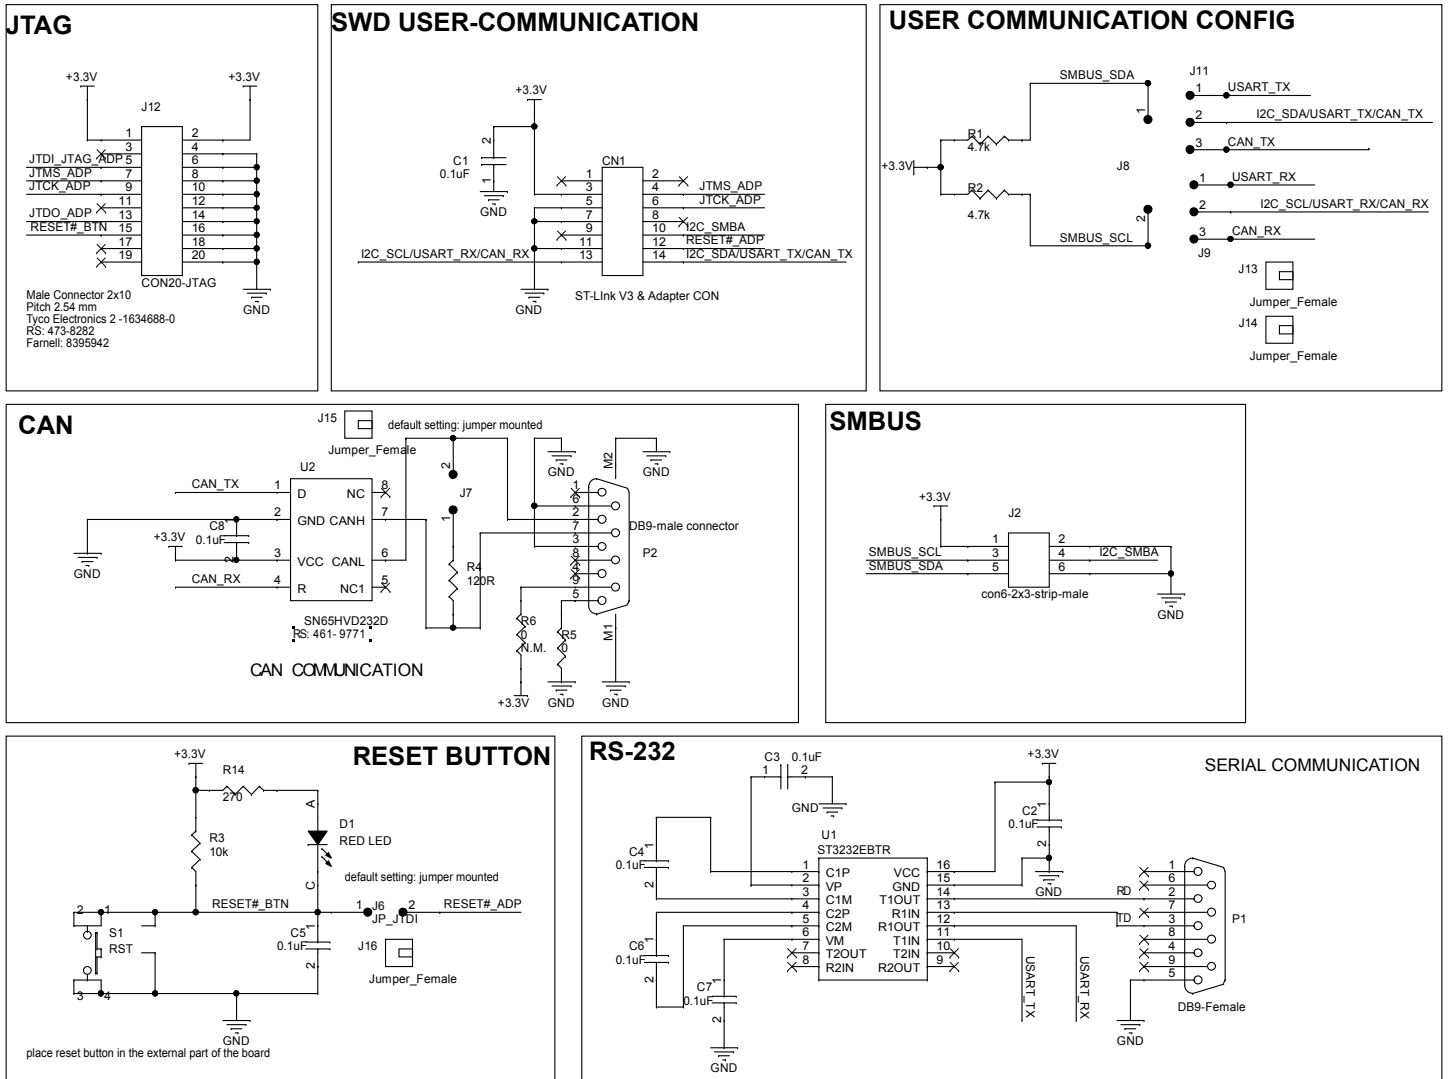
JTAG

+3.3V +3.3V

J12

JTDI_JTAG_ADP
JTMS_ADP
JTCK_ADP
JTDO_ADP
RESET#_BTN

1 2
3 4
5 6
7 8
9 10
11 12
13 14
15 16
17 18
19 20

CON20-JTAG

GND

Male Connector 2x10
Pitch 2.54 mm
Tyco Electronics 2 -1634688-0
RS: 473-8282
Farnell: 8395942

SWD USER-COMMUNICATION

+3.3V

C1
0.1uF

GND

CN1

1 2
3 4
5 6
7 8
9 10
11 12
13 14

JTMS_ADP
JTCK_ADP
I2C_SMBA
RESET#_ADP
I2C_SCL/USART_RX/CAN_RX
I2C_SDA/USART_TX/CAN_TX

GND

ST-LInk V3 & Adapter CON

USER COMMUNICATION CONFIG

SMBUS_SDA
R1
4.7k
+3.3V
R2
4.7k
SMBUS_SCL
J8

J11
1 USART_TX
2 I2C_SDA/USART_TX/CAN_TX
3 CAN_TX
1 USART_RX
2 I2C_SCL/USART_RX/CAN_RX
3 CAN_RX
J9

J13
Jumper_Female
J14
Jumper_Female

CAN

J15
Jumper_Female
default setting: jumper mounted

U2
CAN_TX 1 D NC 8
2 GND CANH 7
C8
0.1uF
+3.3V
3 VCC CANL 6
CAN_RX 4 R NC1 5
GND

SN65HVD232D
RS: 461- 9771

CAN COMMUNICATION

J7
R4
120R
R6
0
N.M.
R5
0
+3.3V GND GND

GND GND
M2
M1
DB9-male connector
P2

SMBUS

+3.3V
J2
SMBUS_SCL
SMBUS_SDA
1 2
3 4
5 6
I2C_SMBA
con6-2x3-strip-male
GND

RESET BUTTON

+3.3V
R14
270
A
D1
RED LED
R3
10k
C
default setting: jumper mounted
RESET#_BTN
J6
JP_JTDI
RESET#_ADP
S1
RST
C5
0.1uF
J16
Jumper_Female
GND
place reset button in the external part of the board

RS-232

C3 0.1uF
GND
+3.3V
SERIAL COMMUNICATION
C2
0.1uF
GND
C4
0.1uF
U1
ST3232EBTR
1 C1P VCC 16
2 VP GND 15
3 C1M T1OUT 14
4 C2P R1IN 13
5 C2M R1OUT 12
6 VM T1IN 11
7 T2OUT T2IN 10
8 R2IN R2OUT 9
C6
0.1uF
C7
0.1uF
GND
USART_TX
USART_RX
RD
TD
P1
DB9-Female
GND